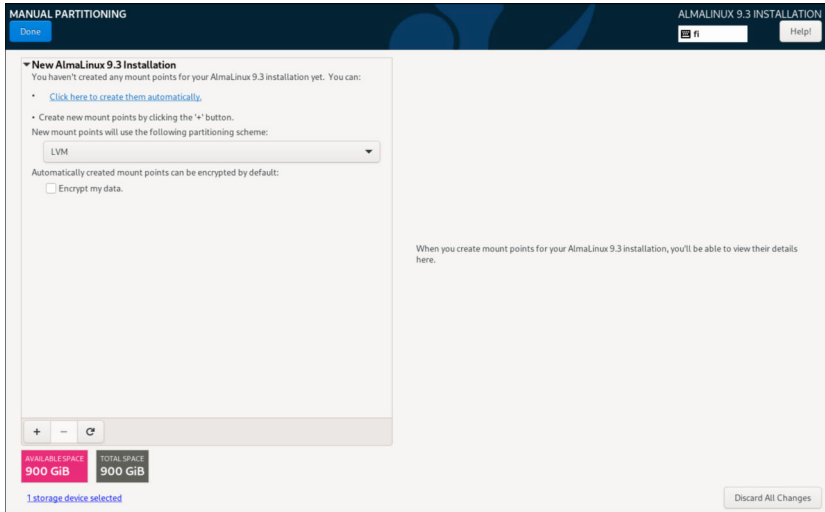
MANUAL PARTITIONING

Done

ALMALINUX 9.3 INSTALLATION

fi

Help!

New AlmaLinux 9.3 Installation

You haven't created any mount points for your AlmaLinux 9.3 installation yet. You can:

• Click here to create them automatically.

• Create new mount points by clicking the '+' button.

New mount points will use the following partitioning scheme:

LVM

Automatically created mount points can be encrypted by default:

Encrypt my data.

When you create mount points for your AlmaLinux 9.3 installation, you'll be able to view their details here.

+ − C

AVAILABLE SPACE
900 GiB

TOTAL SPACE
900 GiB

1 storage device selected

Discard All Changes